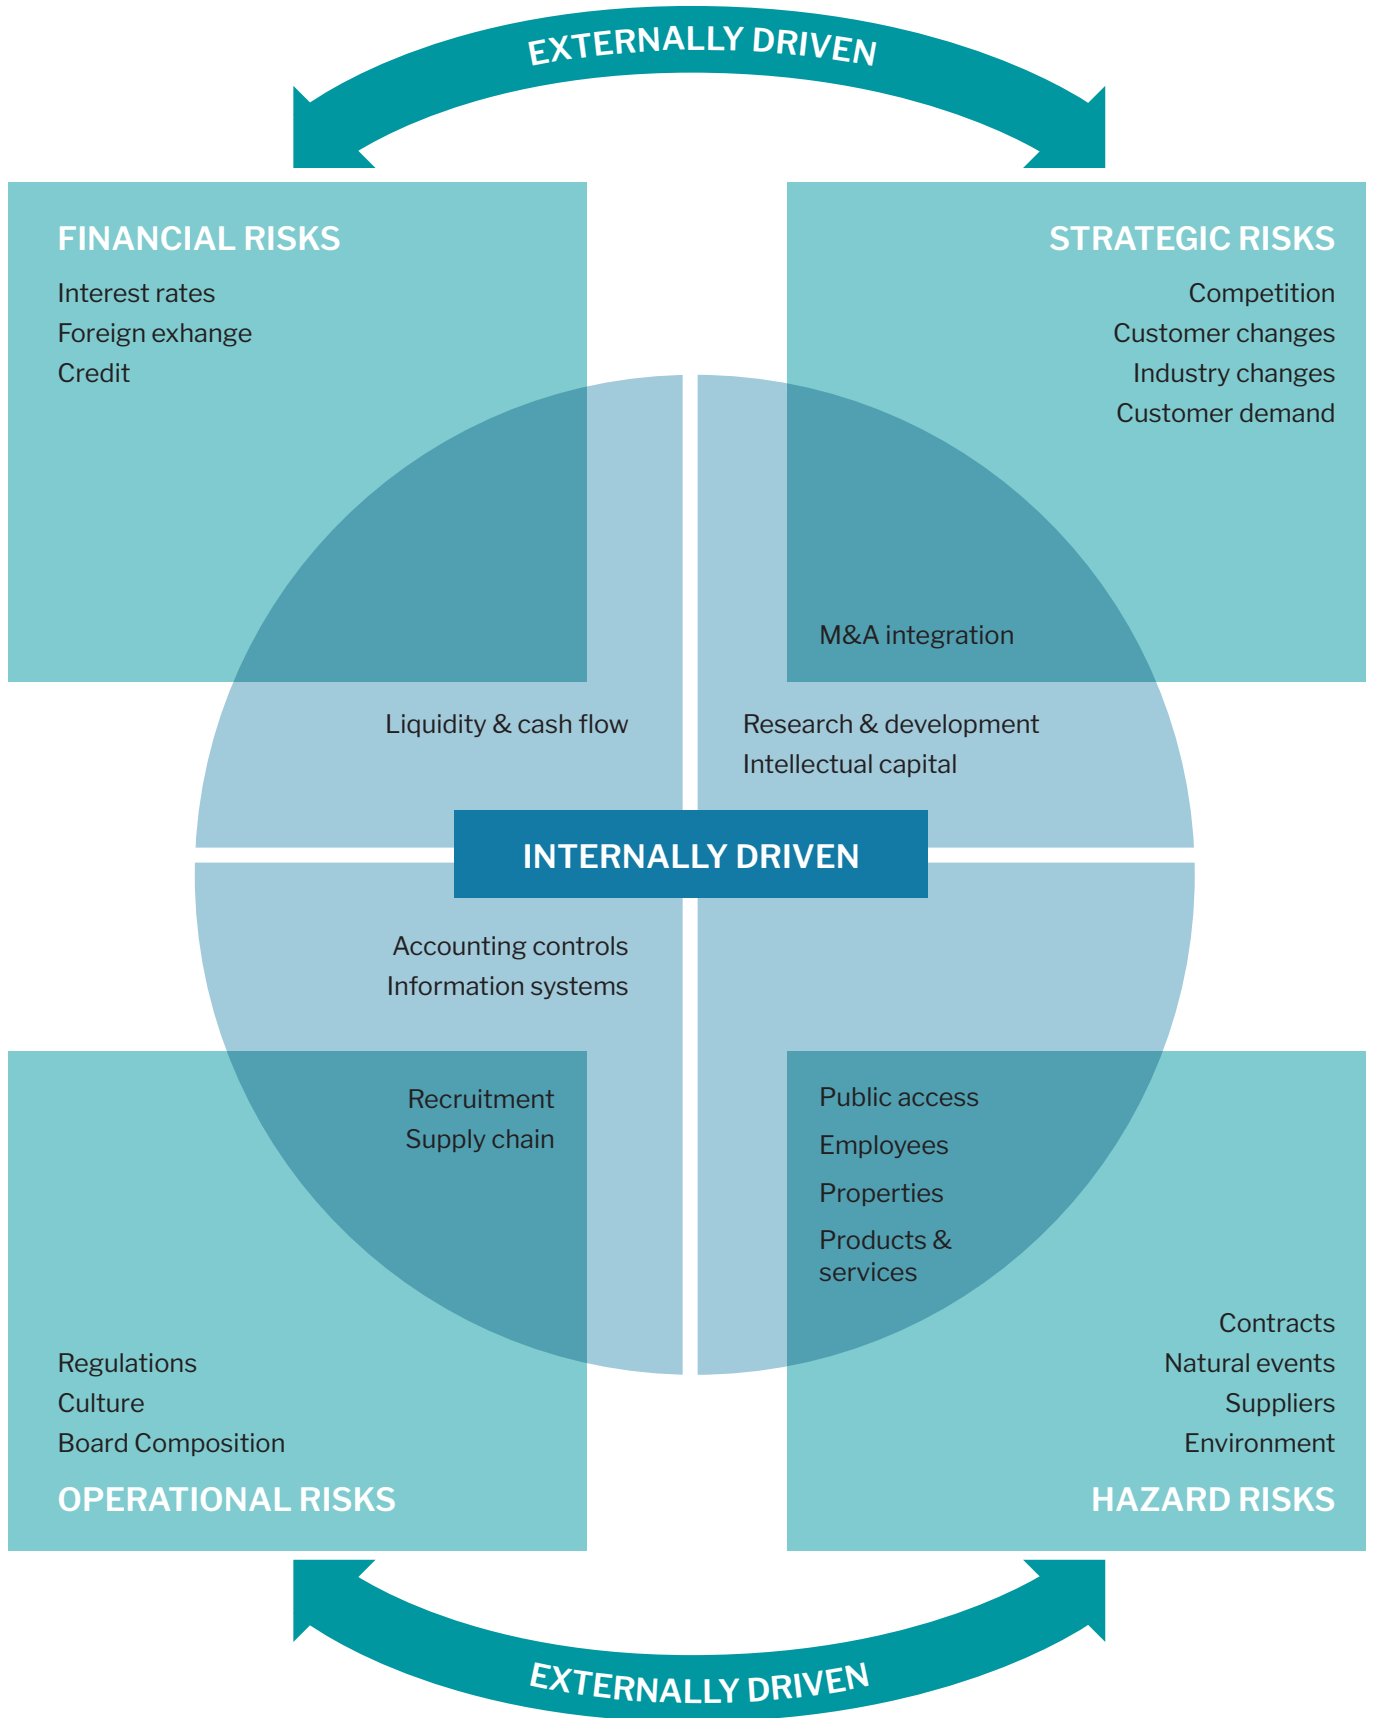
EXTERNALLY DRIVEN

FINANCIAL RISKS
Interest rates
Foreign exhange
Credit

STRATEGIC RISKS
Competition
Customer changes
Industry changes
Customer demand

M&A integration

Liquidity & cash flow

Research & development
Intellectual capital

INTERNALLY DRIVEN

Accounting controls
Information systems

Recruitment
Supply chain

Public access
Employees
Properties
Products & services

Contracts
Natural events
Suppliers
Environment

Regulations
Culture
Board Composition

OPERATIONAL RISKS

HAZARD RISKS

EXTERNALLY DRIVEN